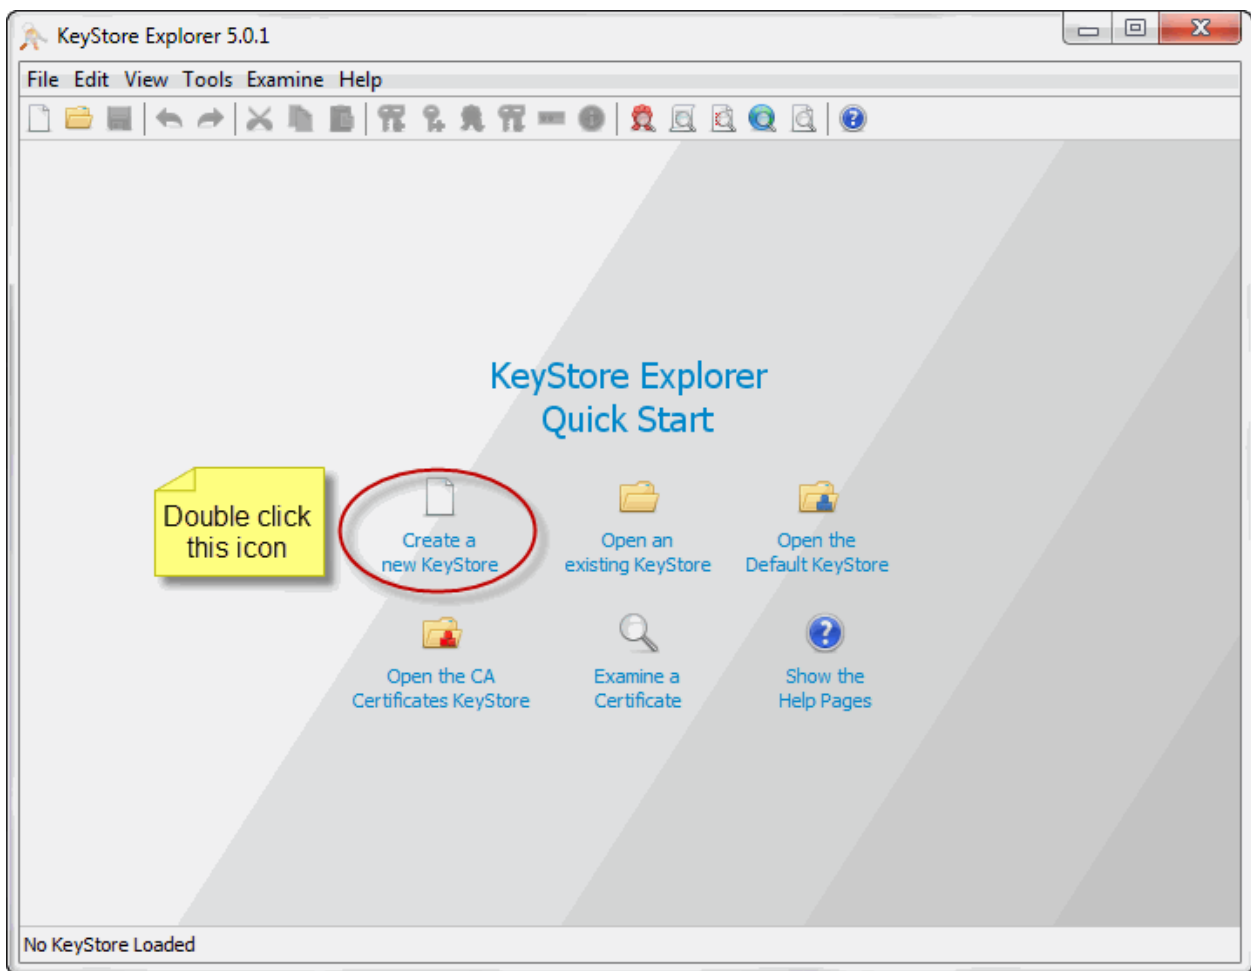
KeyStore Explorer 5.0.1

File Edit View Tools Examine Help

KeyStore Explorer
Quick Start

Double click this icon

Create a new KeyStore

Open an existing KeyStore

Open the Default KeyStore

Open the CA Certificates KeyStore

Examine a Certificate

Show the Help Pages

No KeyStore Loaded